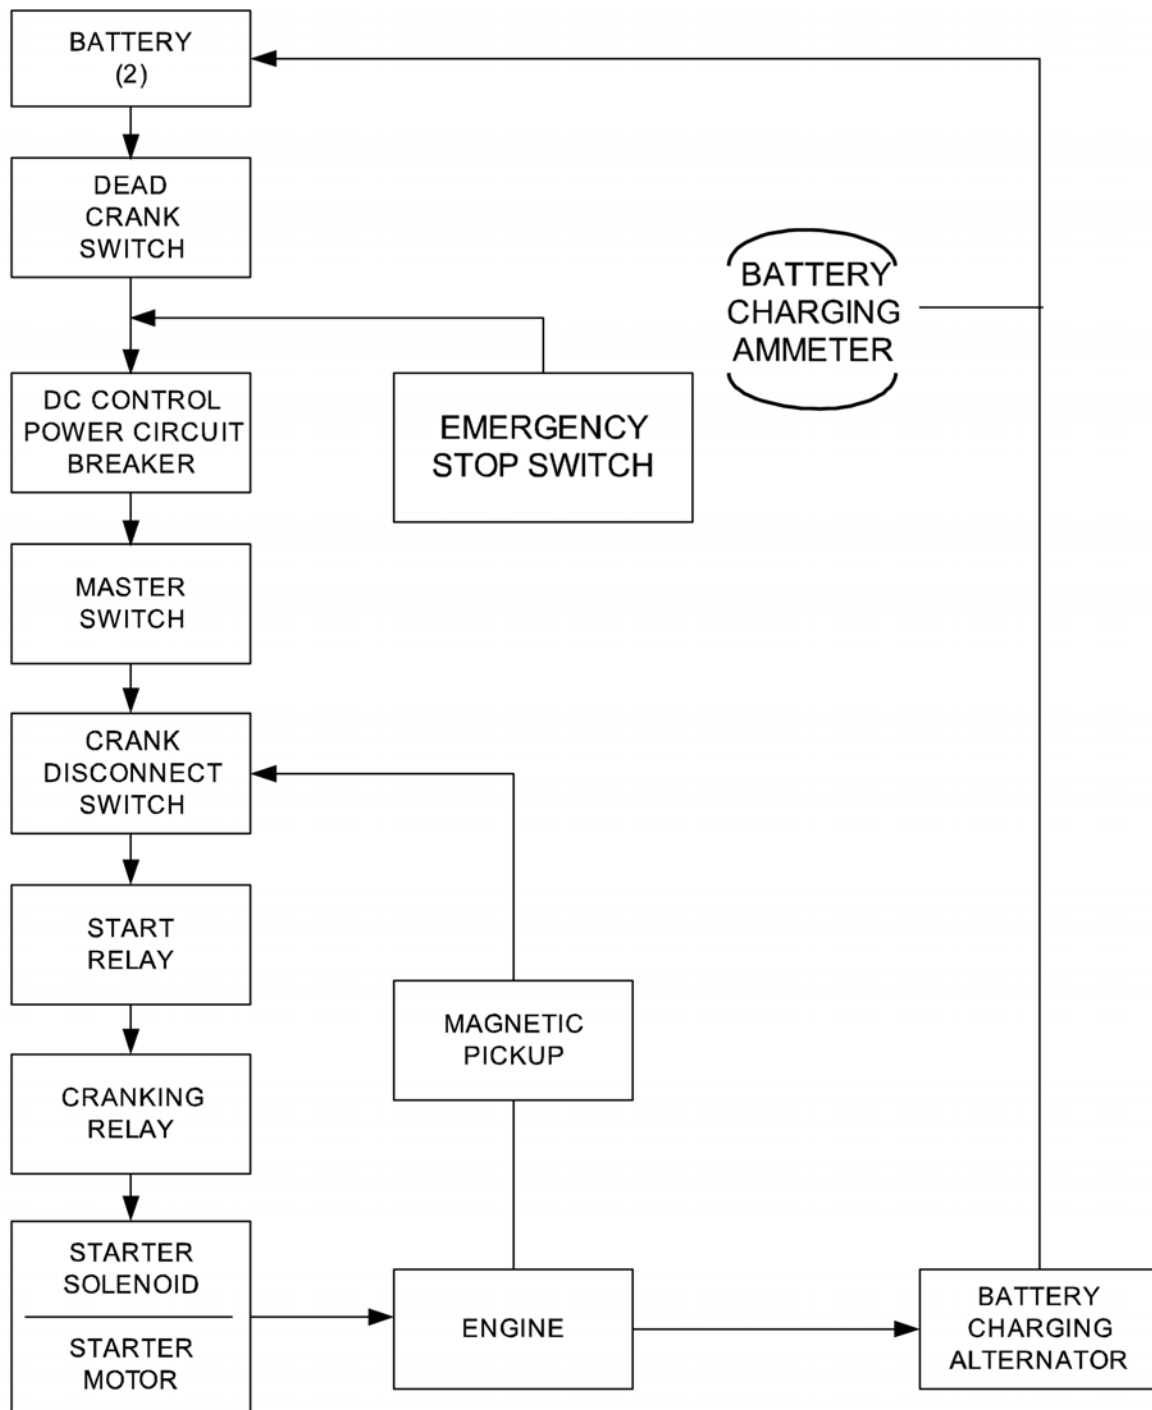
BATTERY
(2)

DEAD
CRANK
SWITCH

BATTERY
CHARGING
AMMETER

DC CONTROL
POWER CIRCUIT
BREAKER

EMERGENCY
STOP SWITCH

MASTER
SWITCH

CRANK
DISCONNECT
SWITCH

START
RELAY

MAGNETIC
PICKUP

CRANKING
RELAY

STARTER
SOLENOID

STARTER
MOTOR

ENGINE

BATTERY
CHARGING
ALTERNATOR